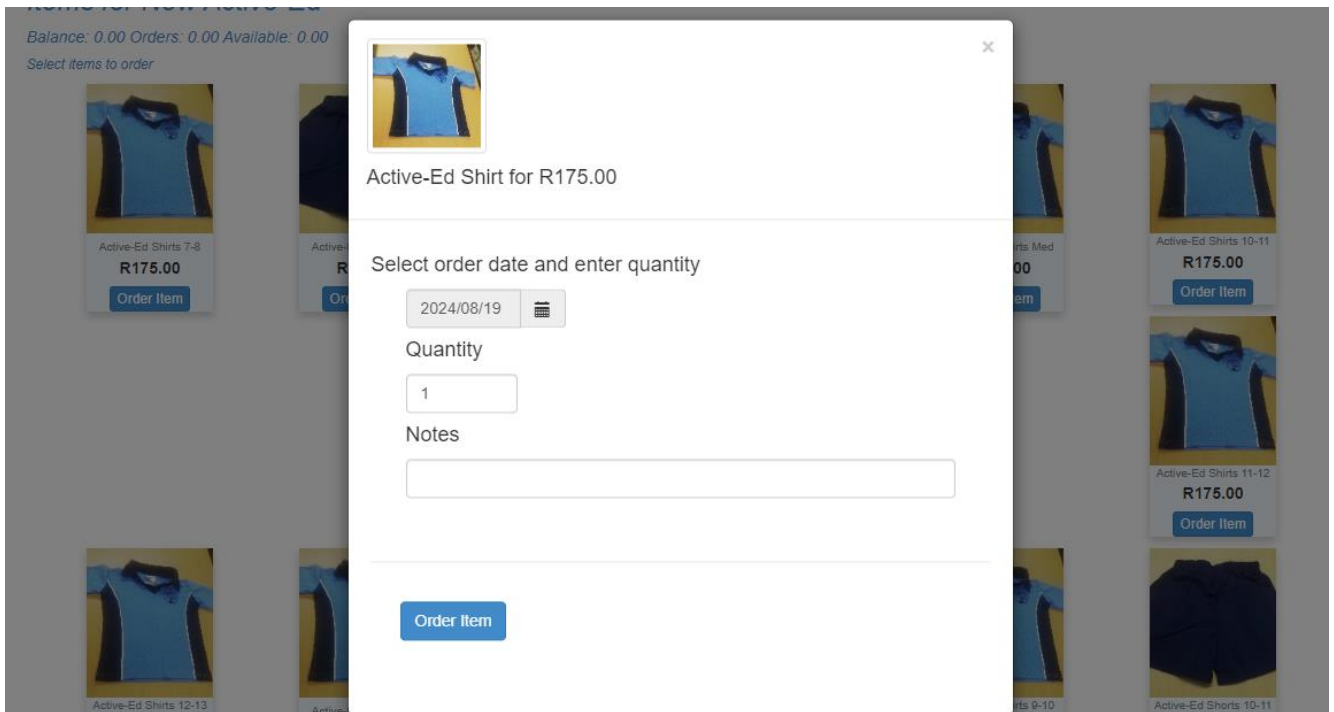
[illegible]

Balance: 0.00 Orders: 0.00 Available: 0.00

Select items to order

Active-Ed Shirts 7-8
R175.00
Order Item

Active-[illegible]
R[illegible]
Or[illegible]

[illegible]rts Med
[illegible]00
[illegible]em

Active-Ed Shirts 10-11
R175.00
Order Item

Active-Ed Shirts 11-12
R175.00
Order Item

Active-Ed Shirts 12-13

Active-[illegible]

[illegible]rts 9-10

Active-Ed Shorts 10-11

×

Active-Ed Shirt for R175.00

Select order date and enter quantity

2024/08/19

Quantity

1

Notes

Order Item